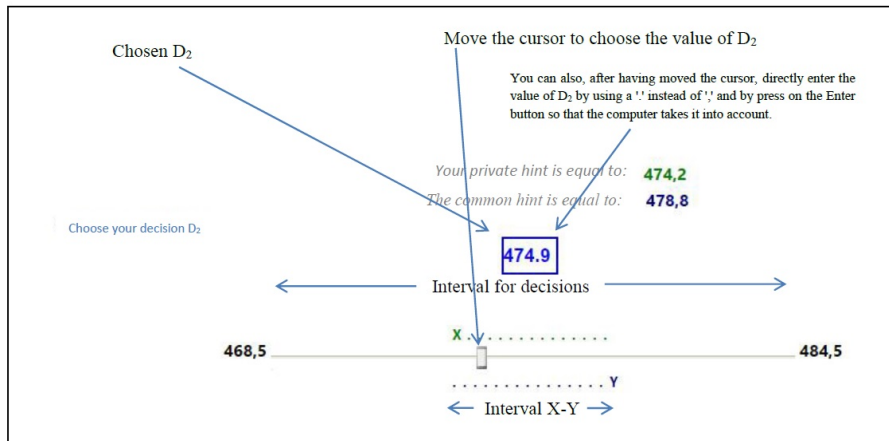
Chosen $D_2$

Move the cursor to choose the value of $D_2$

You can also, after having moved the cursor, directly enter the value of $D_2$ by using a '.' instead of ',' and by press on the Enter button so that the computer takes it into account.

Your private hint is equal to: 474,2

The common hint is equal to: 478,8

Choose your decision $D_2$

474.9

Interval for decisions

X

468,5

484,5

Y

Interval X-Y